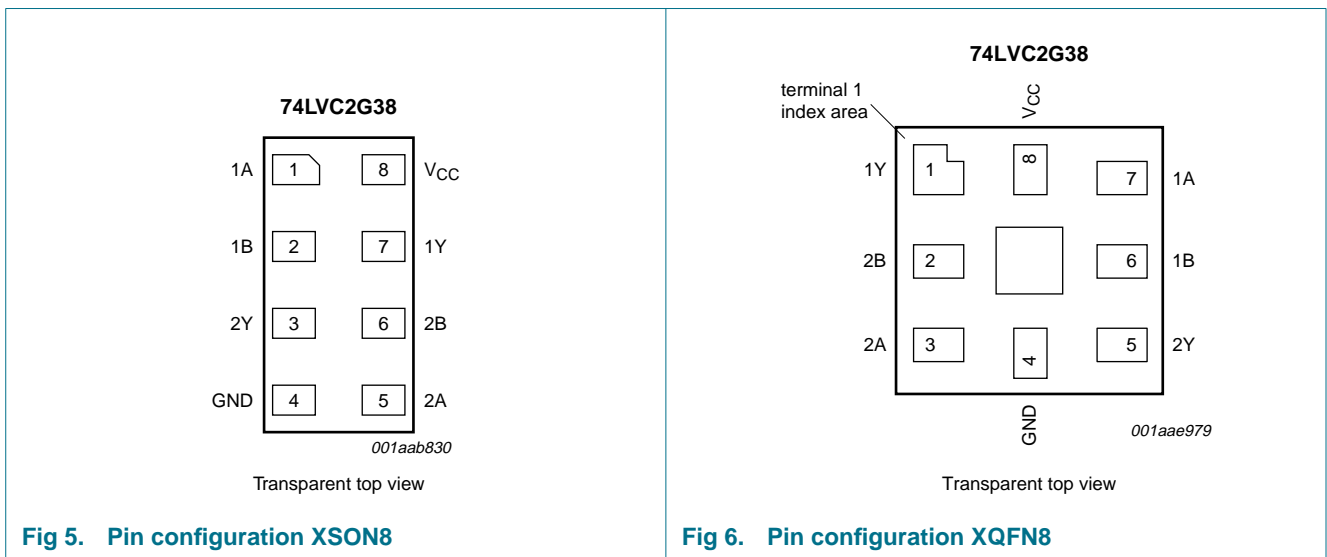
74LVC2G38

| | | | |
|---|---|---|---|
| 1A | 1 | 8 | $V_{CC}$ |
| 1B | 2 | 7 | 1Y |
| 2Y | 3 | 6 | 2B |
| GND | 4 | 5 | 2A |

001aab830

Transparent top view

Fig 5. Pin configuration XSON8

74LVC2G38

terminal 1 index area

$V_{CC}$

1Y 1 8 7 1A

2B 2 6 1B

2A 3 4 5 2Y

GND

001aae979

Transparent top view

Fig 6. Pin configuration XQFN8